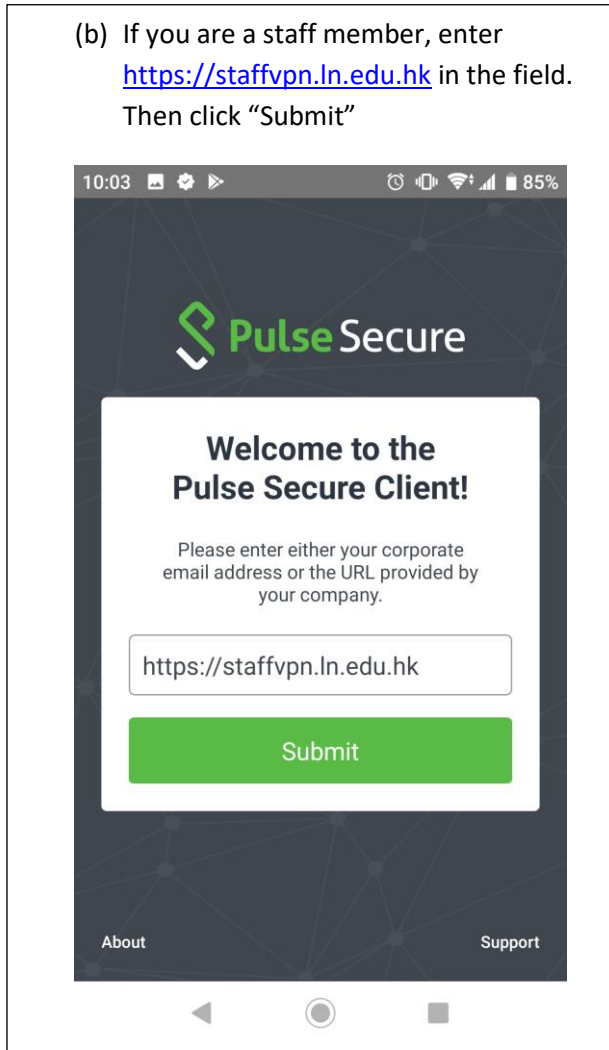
(b) If you are a staff member, enter https://staffvpn.ln.edu.hk in the field. Then click “Submit”

10:03

85%

Pulse Secure

Welcome to the Pulse Secure Client!

Please enter either your corporate email address or the URL provided by your company.

https://staffvpn.ln.edu.hk

Submit

About

Support